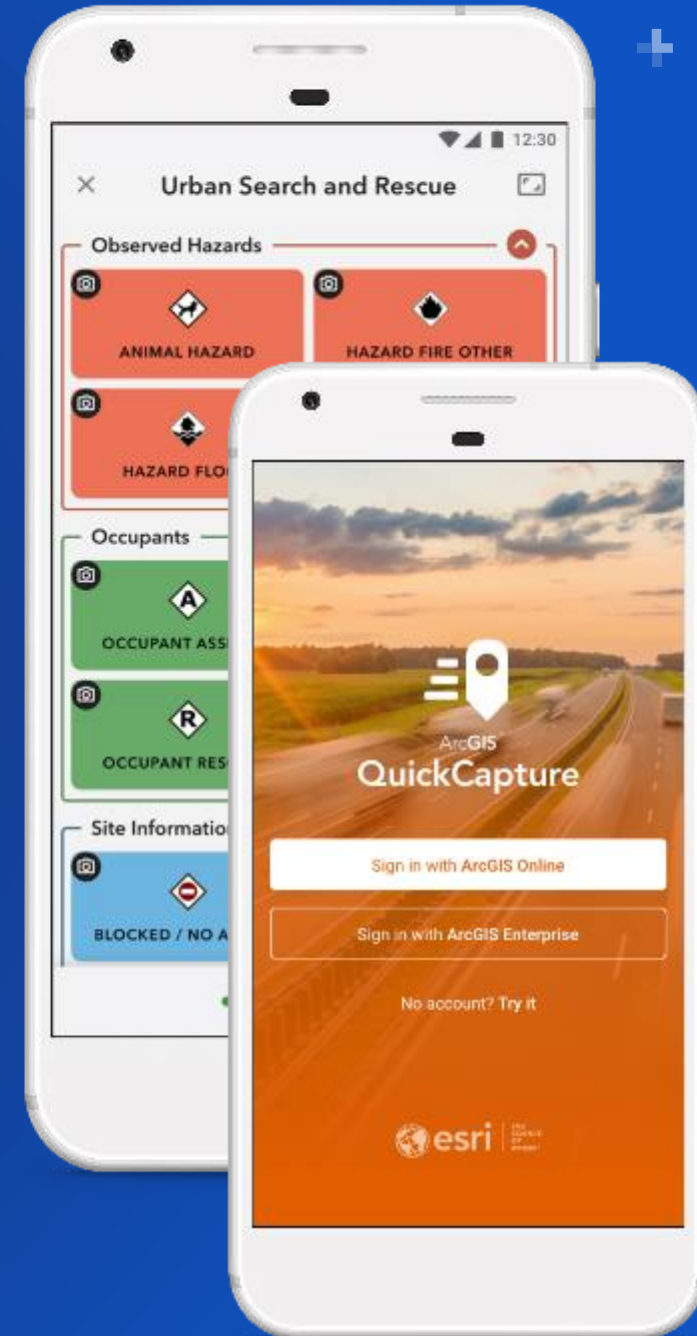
12:30

Urban Search and Rescue

Observed Hazards

ANIMAL HAZARD

HAZARD FIRE OTHER

HAZARD FLO

Occupants

A

OCCUPANT ASS

R

OCCUPANT RES

Site Informatio

BLOCKED / NO A

ArcGIS
QuickCapture

Sign in with ArcGIS Online

Sign in with ArcGIS Enterprise

No account? Try it

esri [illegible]